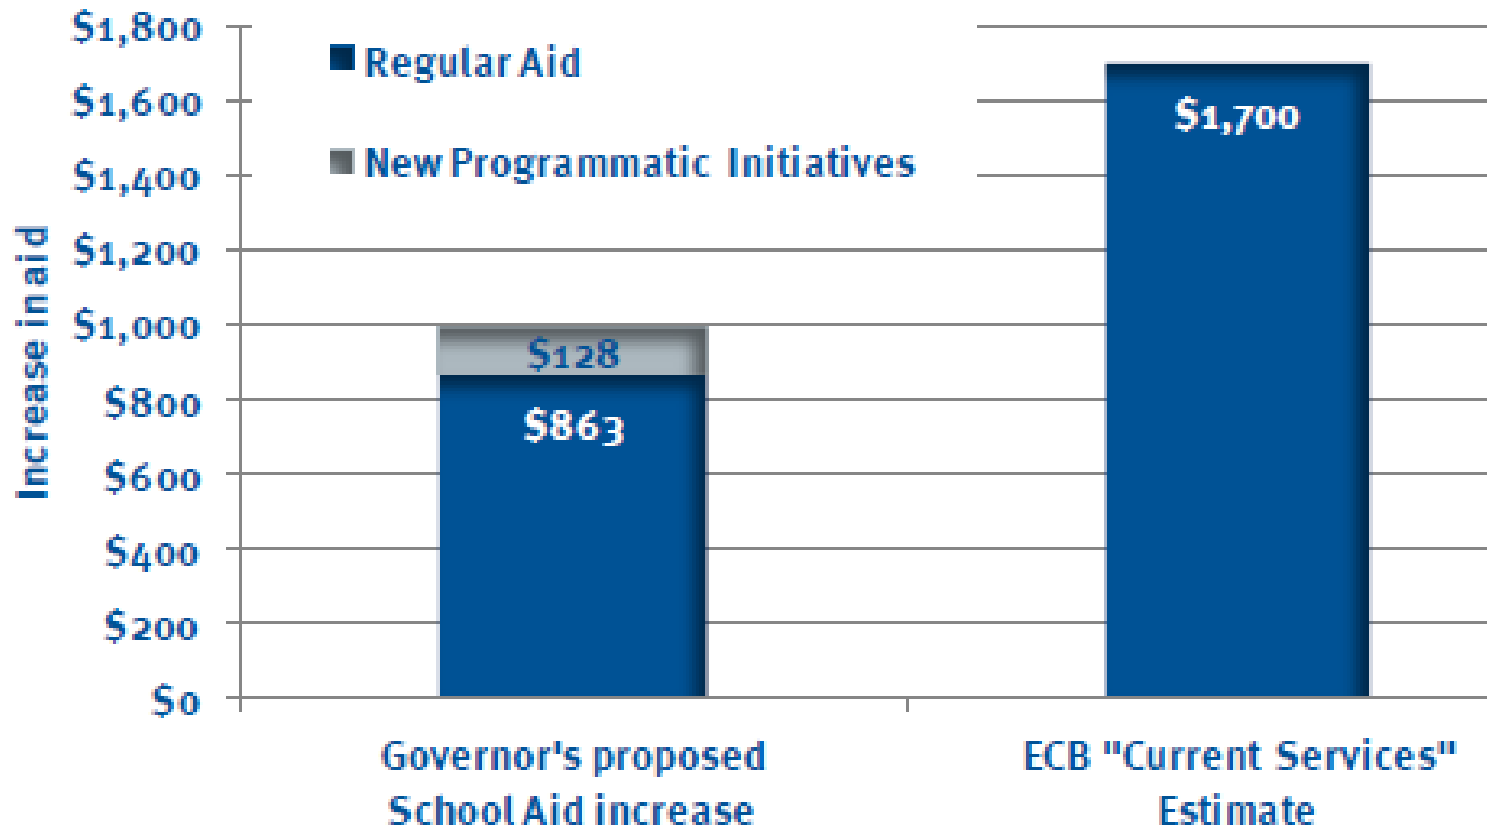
Regular Aid

New Programmatic Initiatives

Increase in aid

$1,800
$1,600
$1,400
$1,200
$1,000
$800
$600
$400
$200
$0

$128

$863

$1,700

Governor's proposed School Aid increase

ECB "Current Services" Estimate